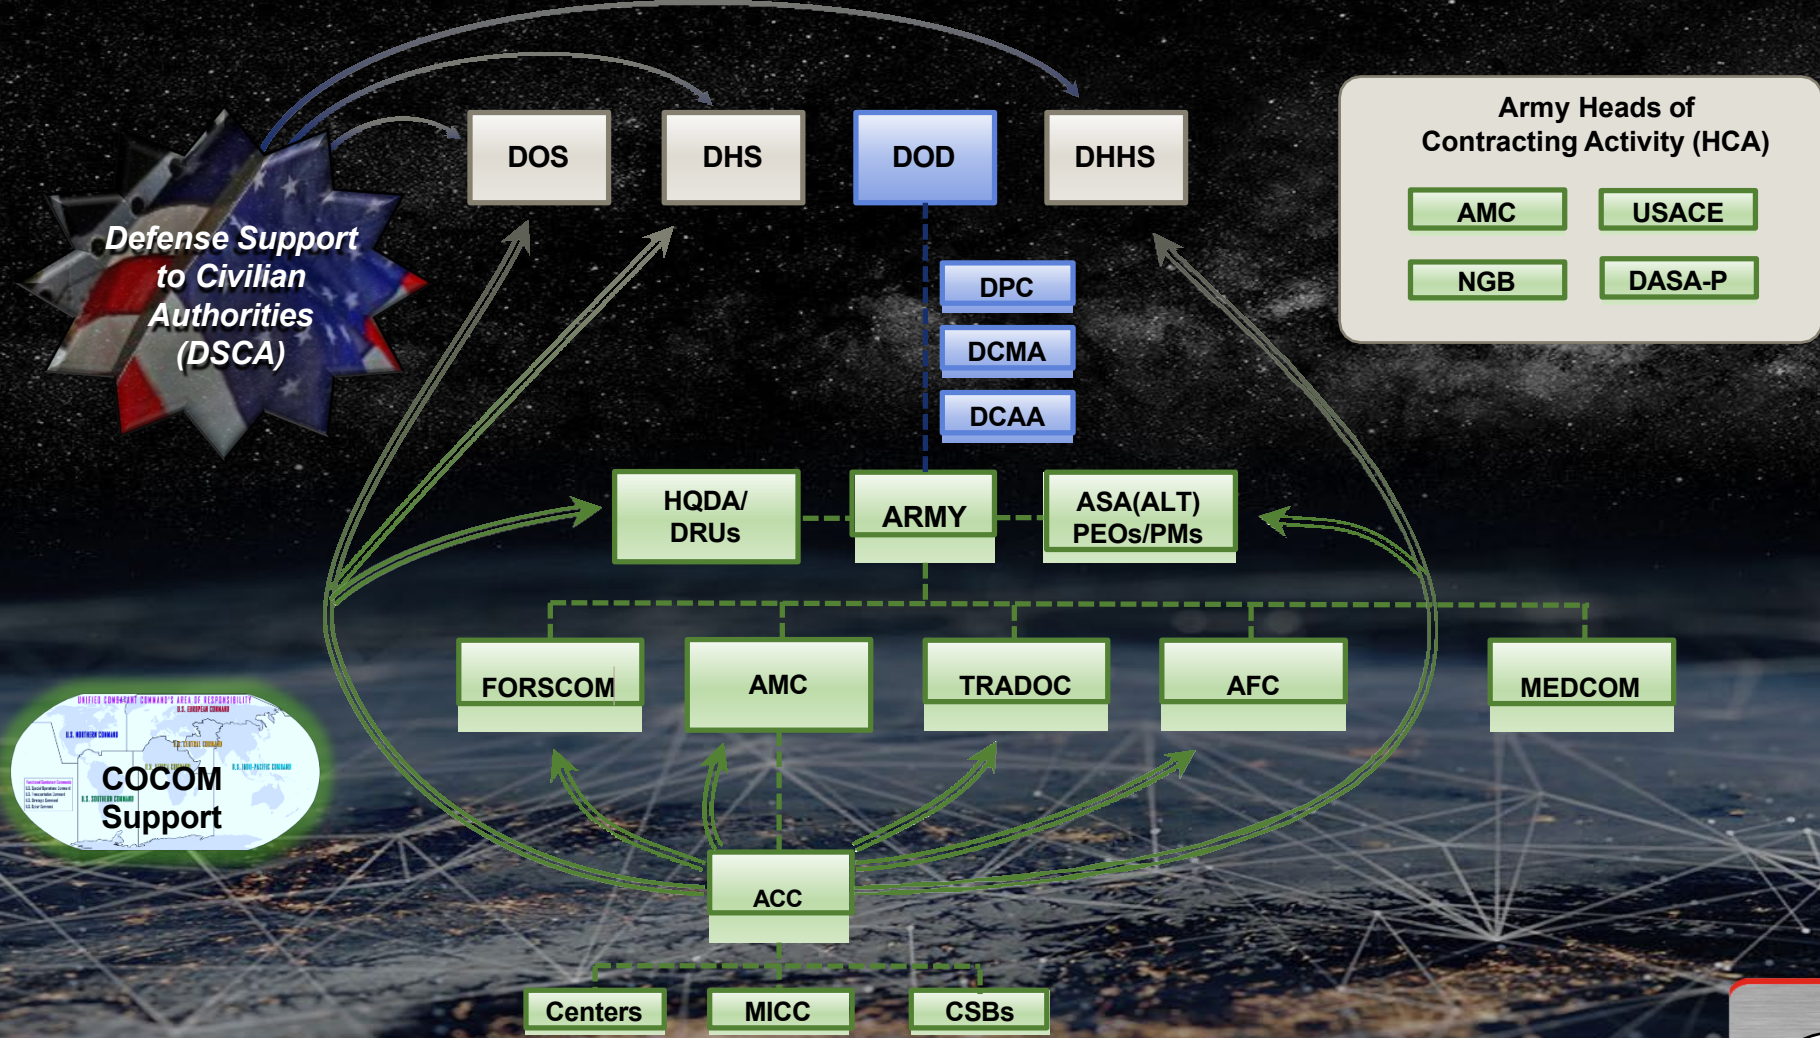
DOS

DHS

DOD

DHHS

Army Heads of Contracting Activity (HCA)

AMC

USACE

NGB

DASA-P

Defense Support to Civilian Authorities (DSCA)

DPC

DCMA

DCAA

HQDA/ DRUs

ARMY

ASA(ALT) PEOs/PMs

FORSCOM

AMC

TRADOC

AFC

MEDCOM

UNIFIED COMBATANT COMMANDS' AREA OF RESPONSIBILITY

U.S. EUROPEAN COMMAND

U.S. NORTHERN COMMAND

U.S. CENTRAL COMMAND

U.S. INDO-PACIFIC COMMAND

U.S. SOUTHERN COMMAND

COCOM Support

ACC

Centers

MICC

CSBs